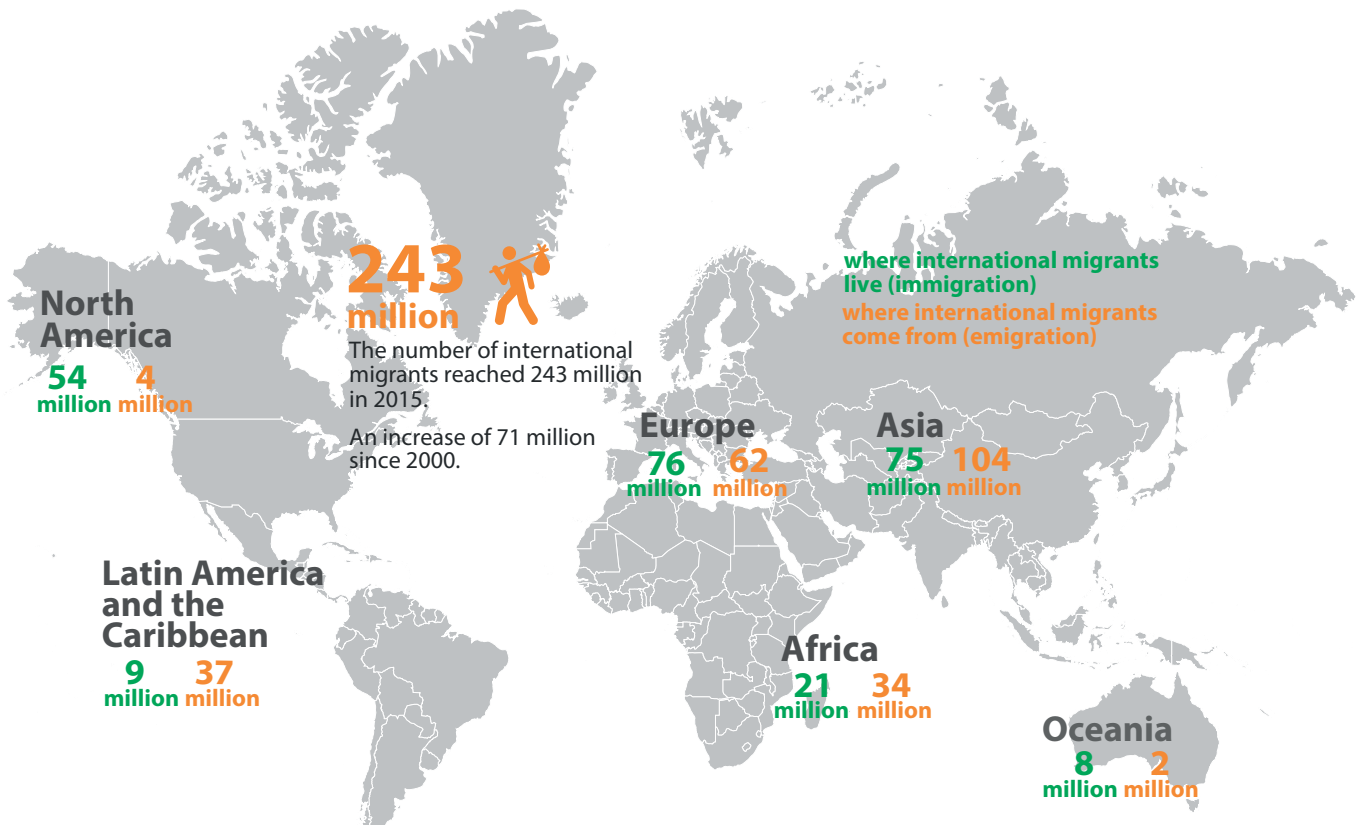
243 million

The number of international migrants reached 243 million in 2015.

An increase of 71 million since 2000.

where international migrants live (immigration)

where international migrants come from (emigration)

North America
54 million 4 million

Europe
76 million 62 million

Asia
75 million 104 million

Latin America and the Caribbean
9 million 37 million

Africa
21 million 34 million

Oceania
8 million 2 million